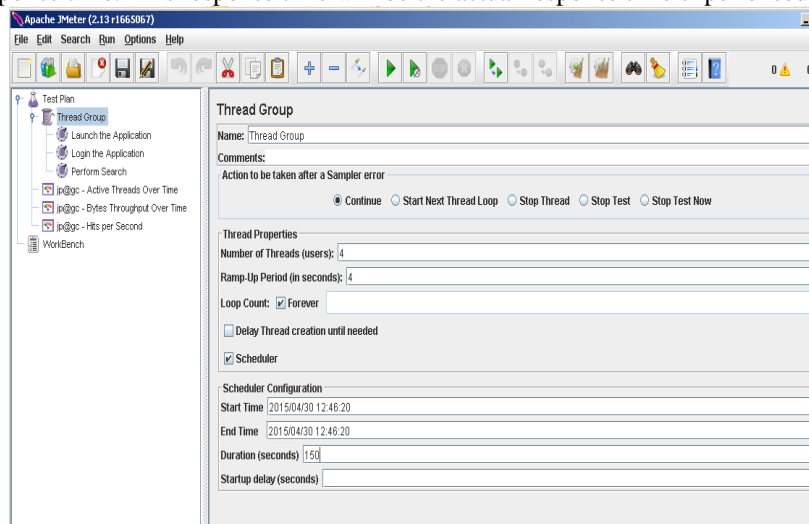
Apache JMeter (2.13 r1665067)

File Edit Search Run Options Help

0

Test Plan
Thread Group
Launch the Application
Login the Application
Perform Search
jp@gc - Active Threads Over Time
jp@gc - Bytes Throughput Over Time
jp@gc - Hits per Second
WorkBench

Thread Group

Name: Thread Group

Comments:

Action to be taken after a Sampler error

Continue Start Next Thread Loop Stop Thread Stop Test Stop Test Now

Thread Properties

Number of Threads (users): 4

Ramp-Up Period (in seconds): 4

Loop Count: Forever

Delay Thread creation until needed

Scheduler

Scheduler Configuration

Start Time 2015/04/30 12:46:20

End Time 2015/04/30 12:46:20

Duration (seconds) 150

Startup delay (seconds)